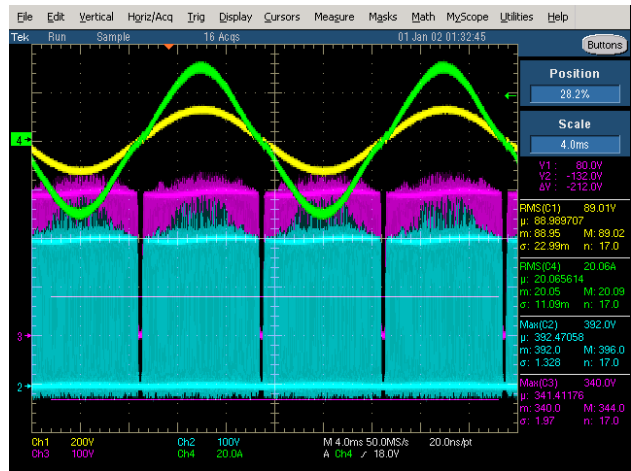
File Edit Vertical Horiz/Acq Trig Display Cursors Measure Masks Math MyScope Utilities Help

Tek Run Sample 16 Acqs 01 Jan 02 01:32:45

Buttons

Position
28.2%

Scale
4.0ms

Y1 : 80.0V
Y2 : -132.0V
ΔY : -212.0V

RMS(C1) 89.01V
μ: 88.989707
m: 88.95 M: 89.02
σ: 22.99m n: 17.0

RMS(C4) 20.06A
μ: 20.065614
m: 20.05 M: 20.09
σ: 11.09m n: 17.0

Max(C2) 392.0V
μ: 392.47058
m: 392.0 M: 396.0
σ: 1.328 n: 17.0

Max(C3) 340.0V
μ: 341.41176
m: 340.0 M: 344.0
σ: 1.97 n: 17.0

4
3
2

Ch1 200V Ch2 100V M 4.0ms 50.0MS/s 20.0ns/pt
Ch3 100V Ch4 20.0A A Ch4 ∕ 18.0V